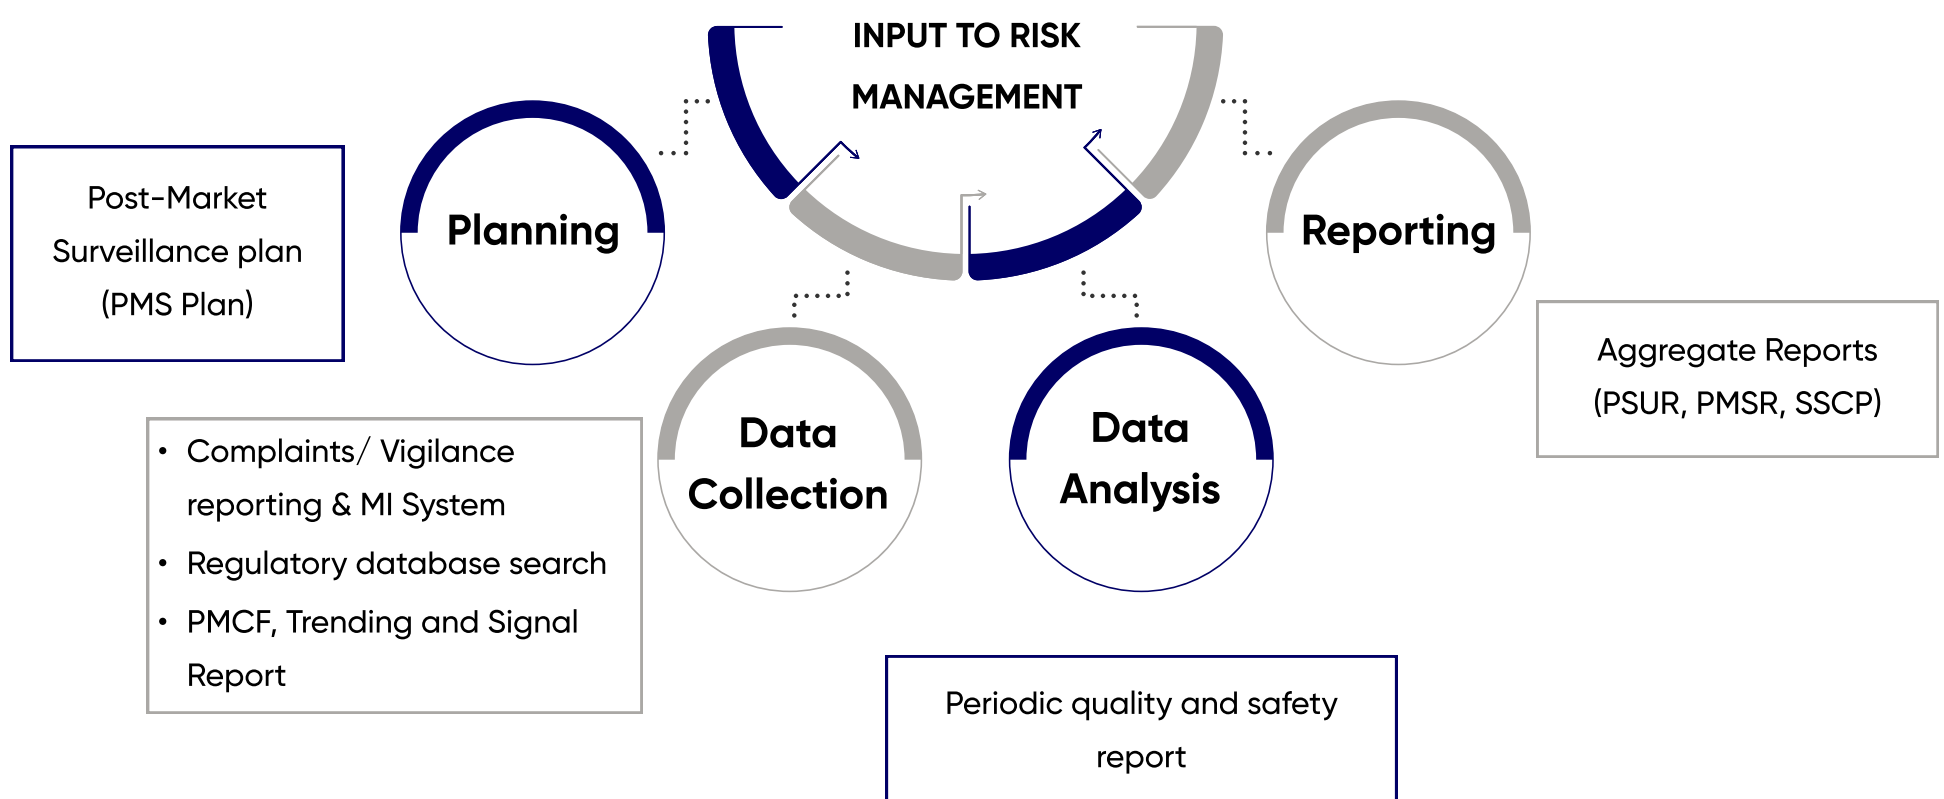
INPUT TO RISK MANAGEMENT

Post-Market Surveillance plan (PMS Plan)

Planning

Data Collection

Data Analysis

Reporting

Aggregate Reports (PSUR, PMSR, SSCP)

- Complaints/ Vigilance reporting & MI System
- Regulatory database search
- PMCF, Trending and Signal Report

Periodic quality and safety report